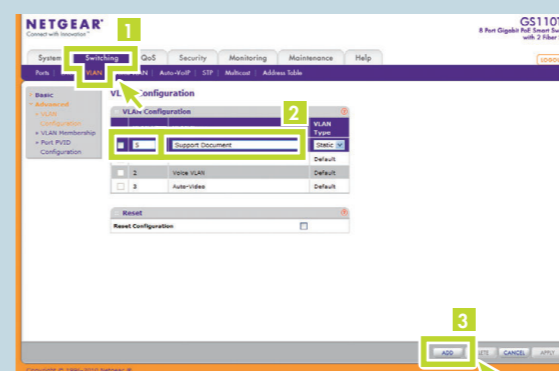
NETGEAR®
Connect with Innovation™

GS110T
8 Port Gigabit PoE Smart Sw
with 2 Fiber

1

System | Switching | QoS | Security | Monitoring | Maintenance | Help

LOGO

Ports | VLAN | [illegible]AN | Auto-VoIP | STP | Multicast | Address Table

Basic
Advanced
VLAN Configuration
VLAN Membership
Port PVID Configuration

VLAN Configuration

VLAN Configuration

2

| | | | VLAN Type |
|---|---|---|---|
| | 5 | Support Document | Static |
| | | | Default |
| | 2 | Voice VLAN | Default |
| | 3 | Auto-Video | Default |

Reset

Reset Configuration

3

ADD | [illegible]ETE | CANCEL | APPLY

Copyright © 1996-2010 Netgear ®